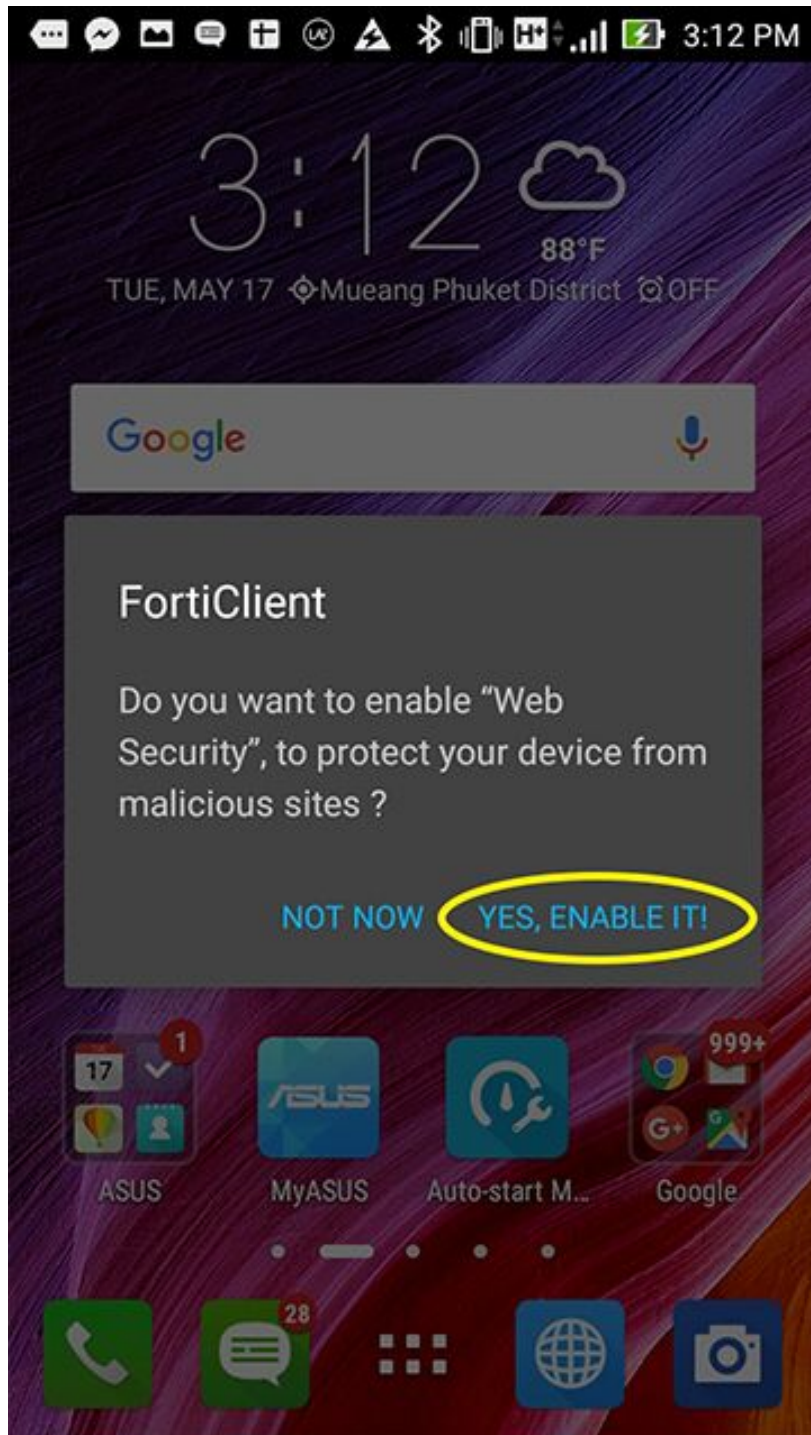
H+ 3:12 PM

3:12
88°F
TUE, MAY 17 Mueang Phuket District OFF

Google

FortiClient

Do you want to enable “Web Security”, to protect your device from malicious sites ?

NOT NOW YES, ENABLE IT!

17 1
ASUS
ASUS
MyASUS
Auto-start M...
999+
G+
Google

28